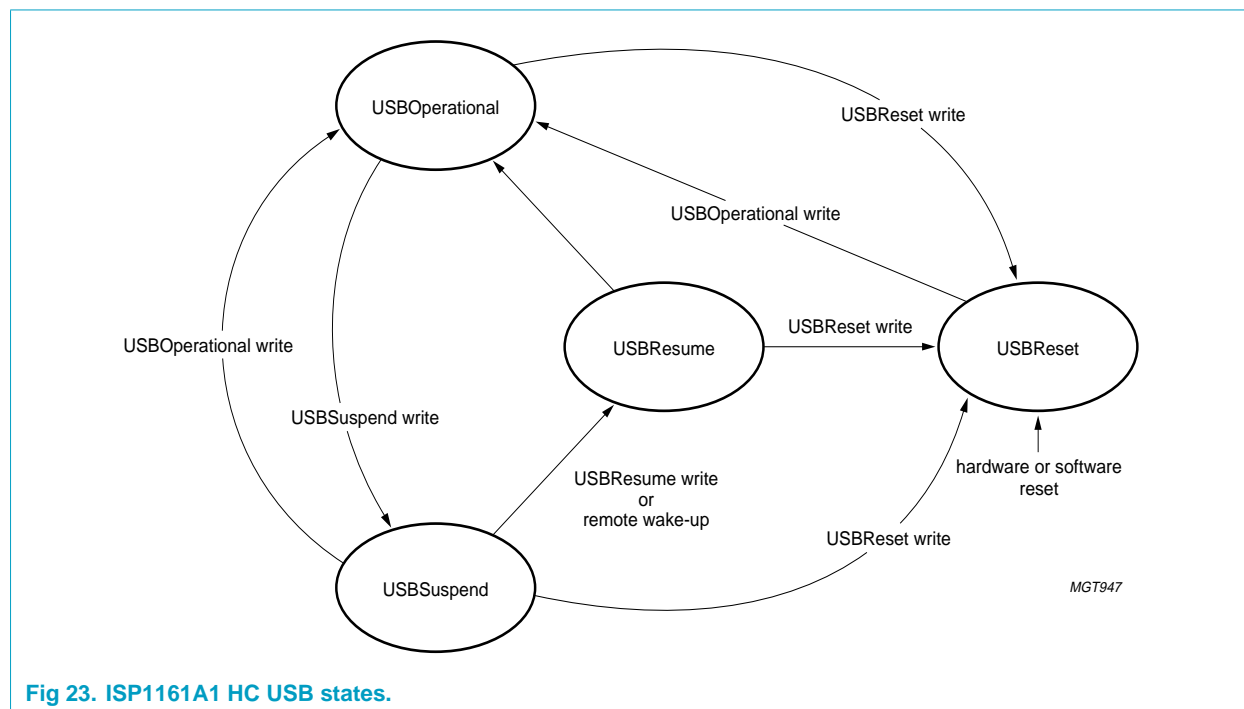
USBOperational

USBReset write

USBOperational write

USBOperational write

USBResume

USBReset write

USBReset

USBSuspend write

hardware or software reset

USBResume write
or
remote wake-up

USBReset write

USBSuspend

MGT947

Fig 23. ISP1161A1 HC USB states.